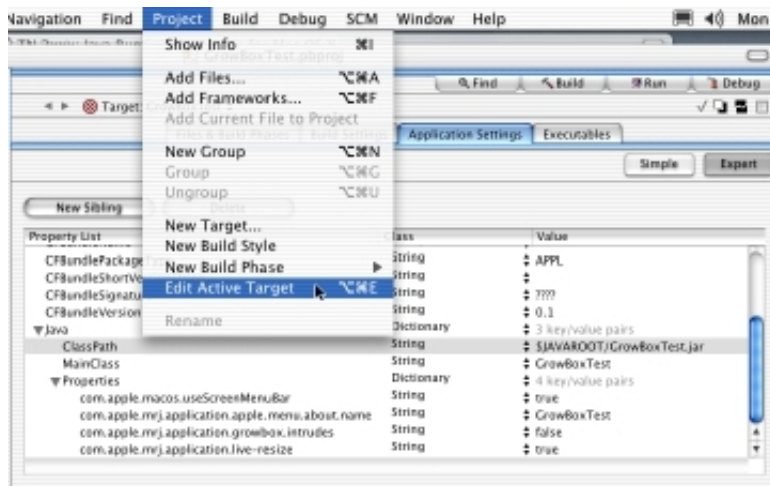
Navigation Find Project Build Debug SCM Window Help Mon

Show Info ⌘I

Add Files... ⌥⌘A
Add Frameworks... ⌥⌘F
Add Current File to Project

New Group ⌥⌘N
Group ⌥⌘G
Ungroup ⌥⌘U

New Target...
New Build Style
New Build Phase ▶
Edit Active Target ⌥⌘E

Rename

GrowBoxTest.pbproj

Find Build Run Debug

Target

Application Settings Executables

Simple Expert

New Sibling

| Property List | Class | Value |
|---|---|---|
| CFBundlePackage | String | APPL |
| CFBundleShortVe | String | |
| CFBundleSignatu | String | ???? |
| CFBundleVersion | String | 0.1 |
| ▼Java | Dictionary | 3 key/value pairs |
| ClassPath | String | $JAVAROOT/GrowBoxTest.jar |
| MainClass | String | GrowBoxTest |
| ▼Properties | Dictionary | 4 key/value pairs |
| com.apple.macos.useScreenMenuBar | String | true |
| com.apple.mrj.application.apple.menu.about.name | String | GrowBoxTest |
| com.apple.mrj.application.growbox.intrudes | String | false |
| com.apple.mrj.application.live-resize | String | true |